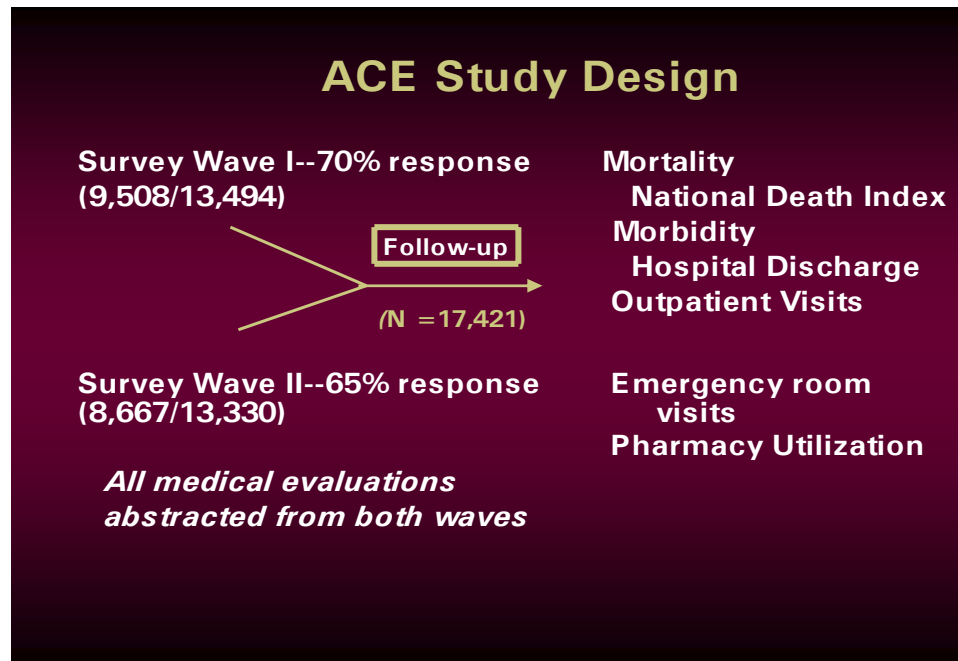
ACE Study Design

Survey Wave I--70% response (9,508/13,494)

Follow-up

(N =17,421)

Survey Wave II--65% response (8,667/13,330)

All medical evaluations abstracted from both waves

Mortality
National Death Index
Morbidity
Hospital Discharge
Outpatient Visits

Emergency room visits
Pharmacy Utilization